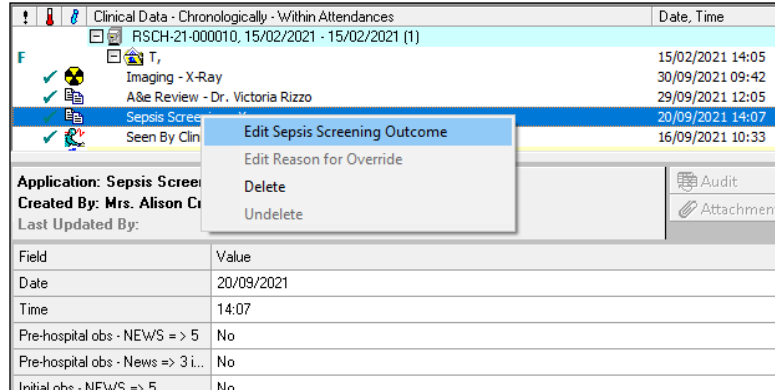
! | Clinical Data - Chronologically - Within Attendances | Date, Time

RSCH-21-000010, 15/02/2021 - 15/02/2021 (1)

F

T, 15/02/2021 14:05

Imaging - X-Ray 30/09/2021 09:42

A&e Review - Dr. Victoria Rizzo 29/09/2021 12:05

Sepsis Scree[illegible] 20/09/2021 14:07

Seen By Clin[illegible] 16/09/2021 10:33

Edit Sepsis Screening Outcome

Edit Reason for Override

Delete

Undelete

Application: Sepsis Scree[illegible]

Created By: Mrs. Alison C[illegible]

Last Updated By:

Audit

Attachmen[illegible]

| Field | Value |
|---|---|
| Date | 20/09/2021 |
| Time | 14:07 |
| Pre-hospital obs - NEWS => 5 | No |
| Pre-hospital obs - News => 3 i... | No |
| Initial obs - NEWS => 5 | No |